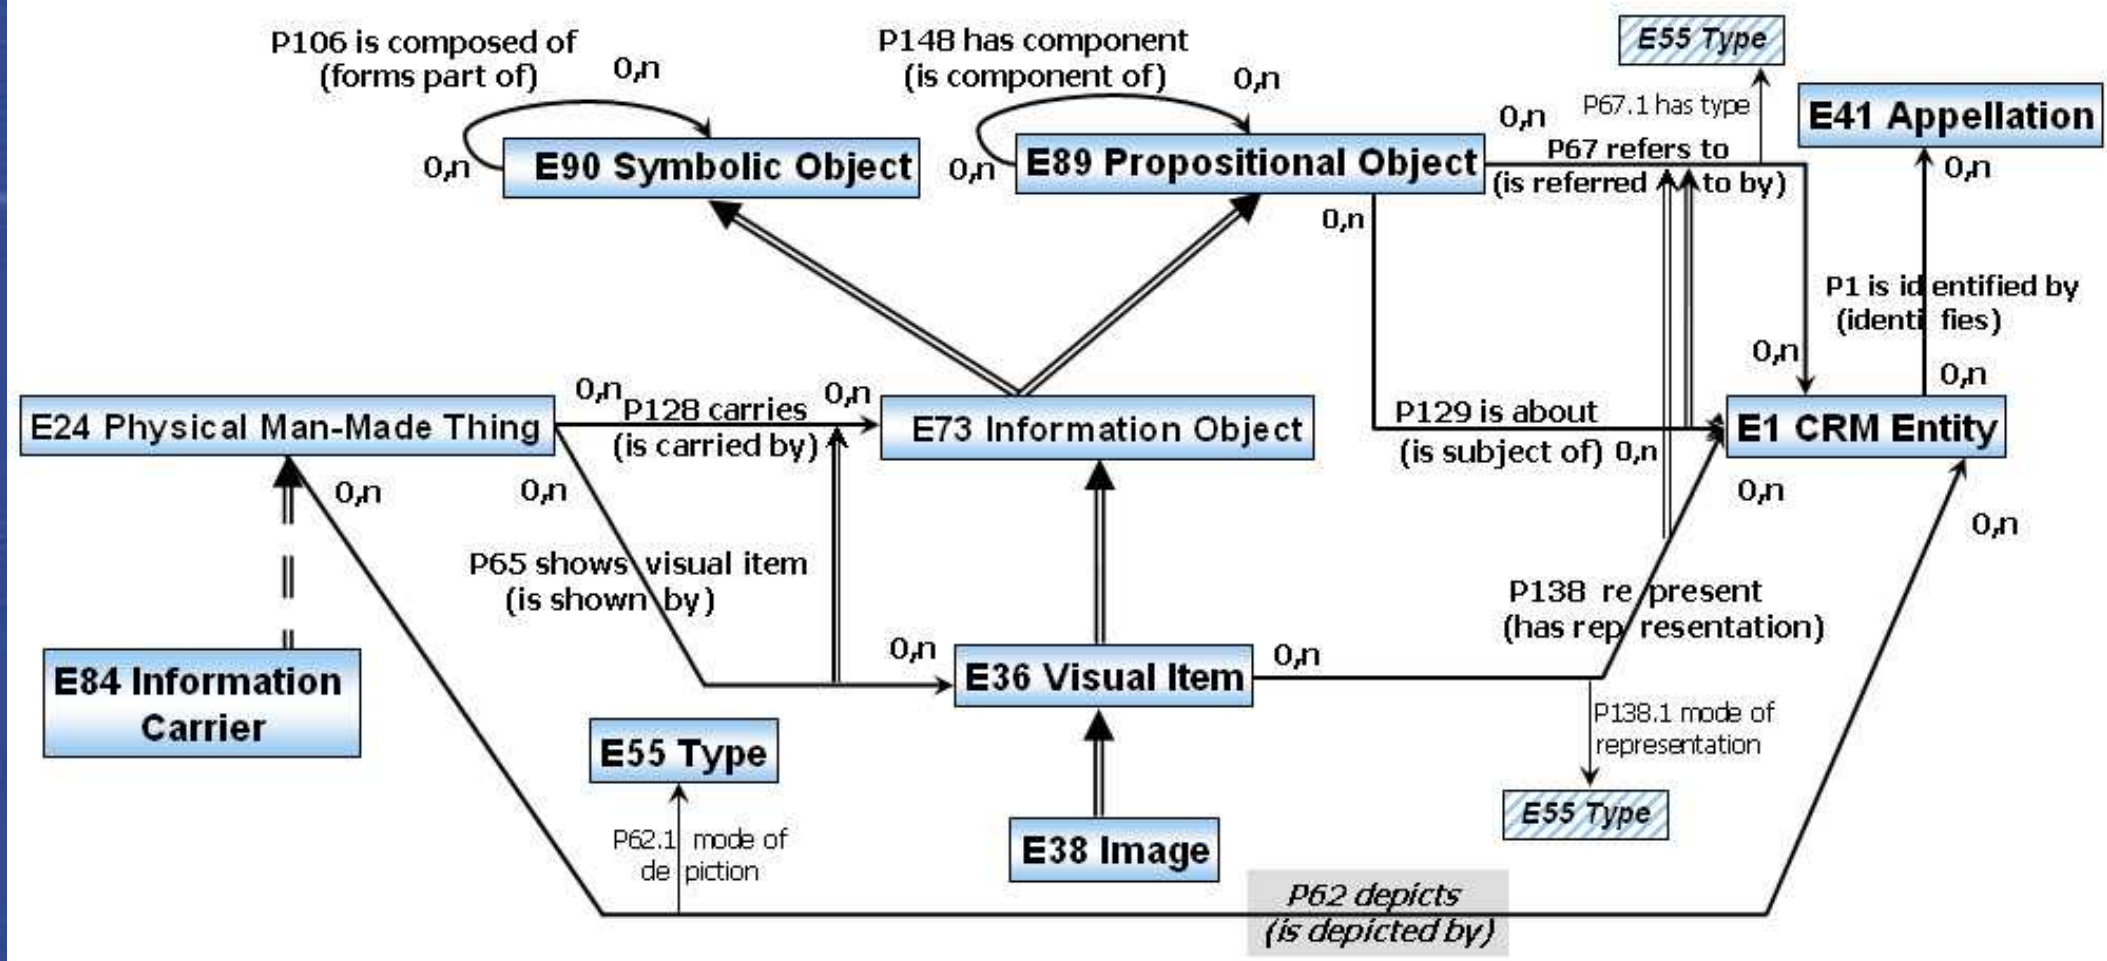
P106 is composed of (forms part of) 0,n

0,n

E90 Symbolic Object

P148 has component (is component of) 0,n

0,n

E89 Propositional Object

E55 Type

0,n

P67.1 has type

P67 refers to (is referred to by)

E41 Appellation

0,n

0,n

P1 is identified by (identifies)

0,n

0,n

E24 Physical Man-Made Thing

0,n

P128 carries (is carried by)

0,n

E73 Information Object

P129 is about (is subject of) 0,n

E1 CRM Entity

0,n

0,n

0,n

P65 shows visual item (is shown by)

0,n

P138 represent (has representation)

0,n

E84 Information Carrier

0,n

E36 Visual Item

0,n

P138.1 mode of representation

E55 Type

E55 Type

P62.1 mode of depiction

E38 Image

P62 depicts (is depicted by)